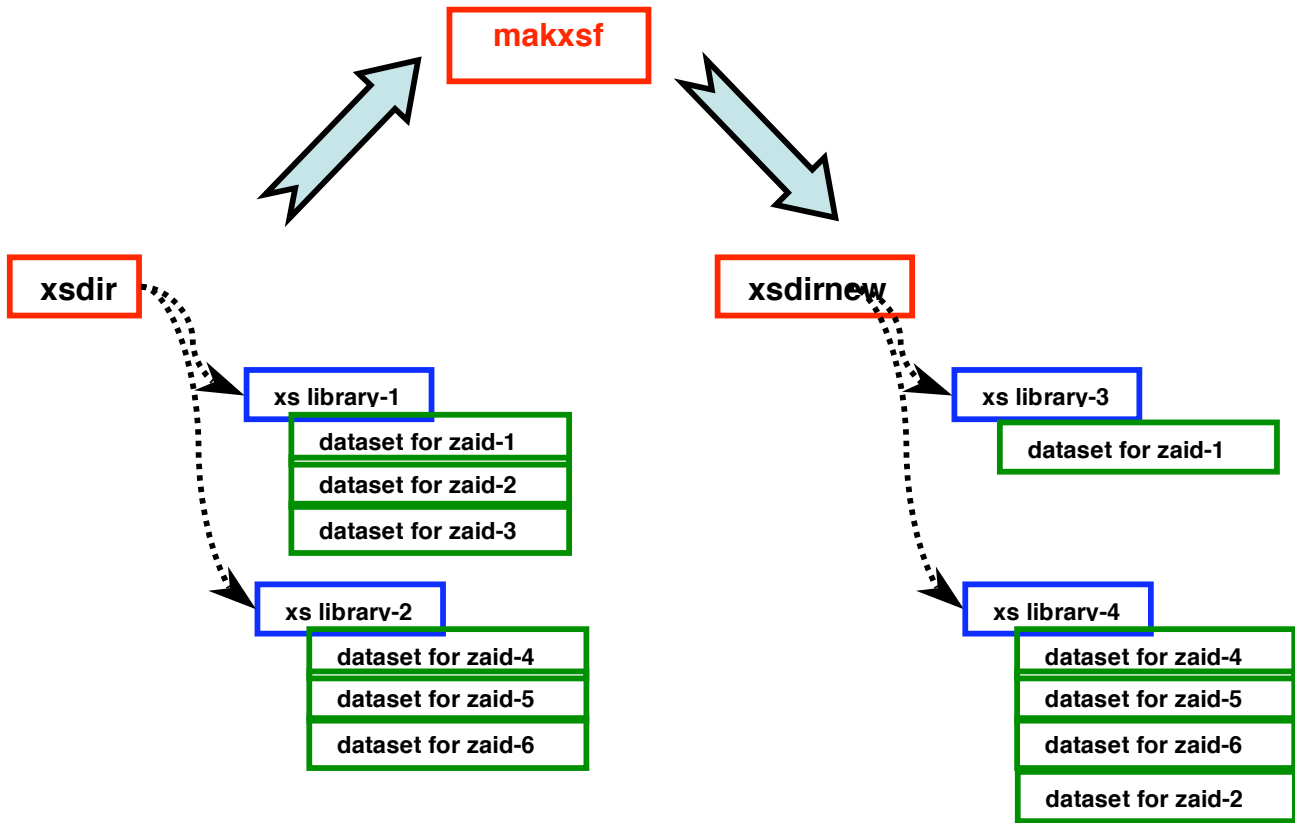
makxsf

xsdir

xs library-1

dataset for zaid-1

dataset for zaid-2

dataset for zaid-3

xs library-2

dataset for zaid-4

dataset for zaid-5

dataset for zaid-6

xsdirnew

xs library-3

dataset for zaid-1

xs library-4

dataset for zaid-4

dataset for zaid-5

dataset for zaid-6

dataset for zaid-2